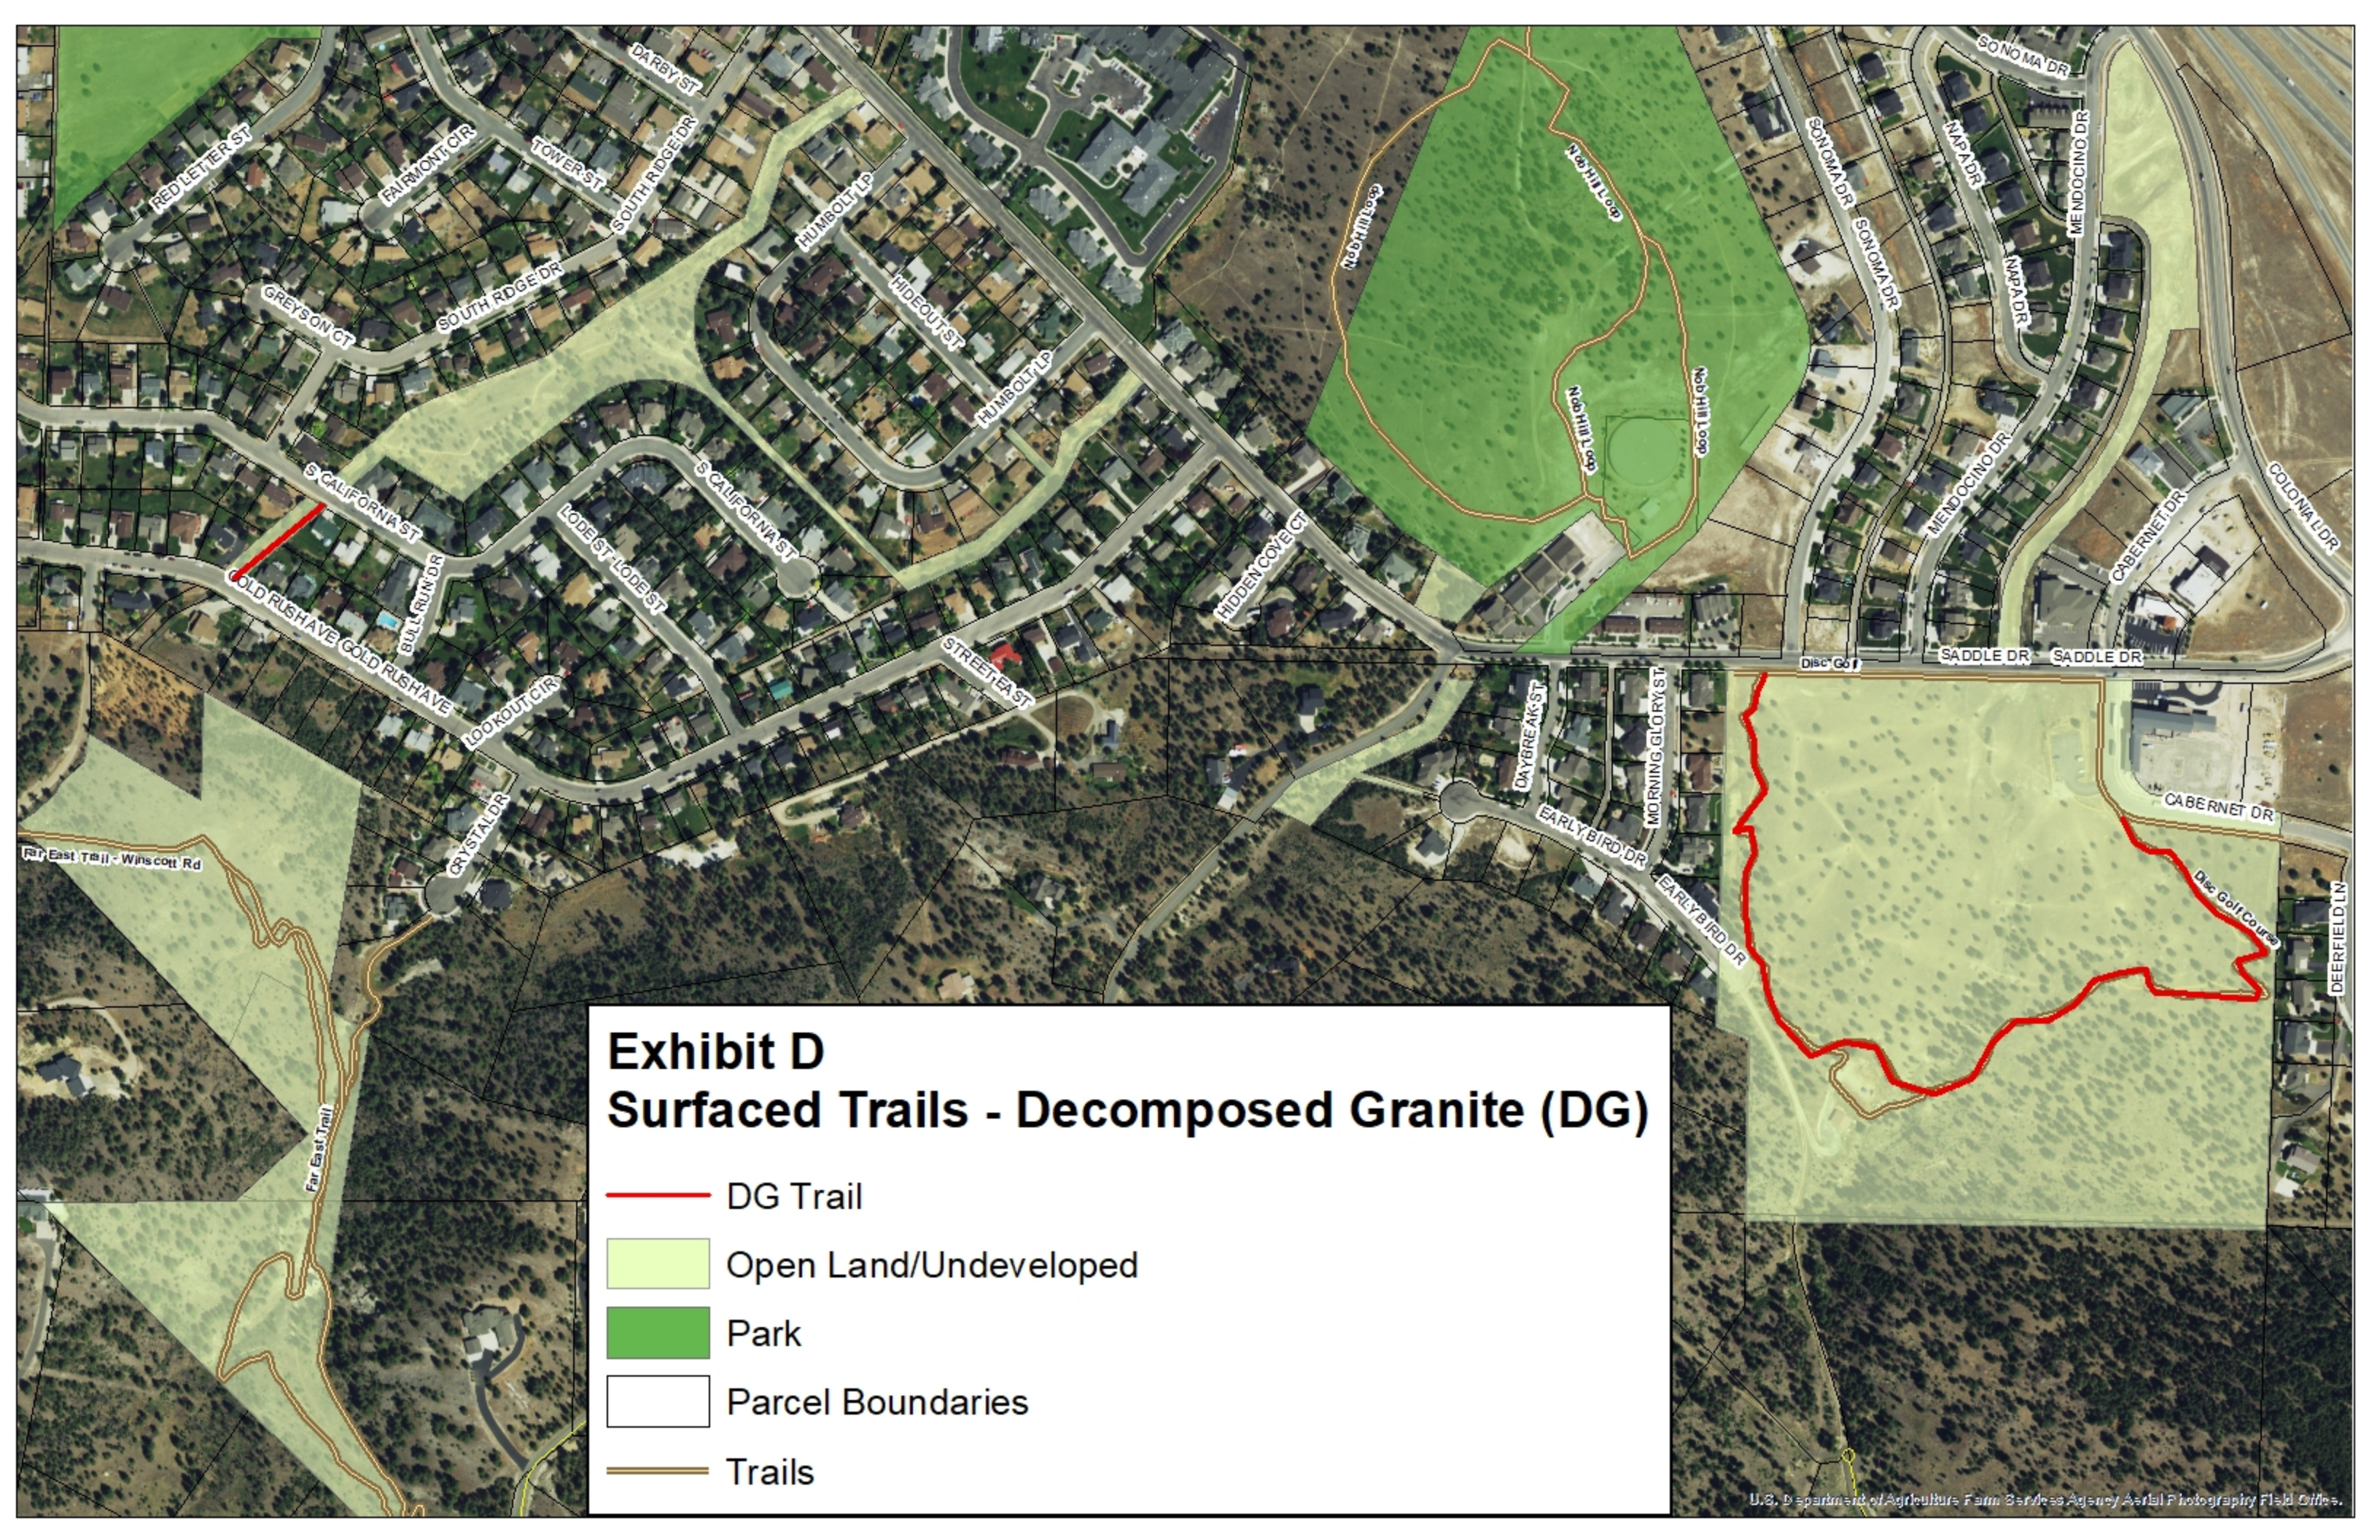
Exhibit D
Surfaced Trails - Decomposed Granite (DG)

DG Trail
Open Land/Undeveloped
Park
Parcel Boundaries
Trails

RED LETTER ST
FAIRMONT CIR
DARBY ST
TOWER ST
SOUTH RIDGE DR
GREYSON CT
SOUTH RIDGE DR
HUMBOLT LP
HIDEOUT ST
HUMBOLT LP
S CALIFORNIA ST
S CALIFORNIA ST
BULL RUN DR
LODE ST
LODE ST
GOLD RUSH AVE
GOLD RUSH AVE
LOOKOUT CIR
STREETEAST
HIDDEN COVE CT
CRYSTAL DR
Nob Hill Loop
Nob Hill Loop
Nob Hill Loop
Nob Hill Loop
SONOMA DR
SONOMA DR
SONOMA DR
NAPA DR
NAPA DR
MENDOCINO DR
MENDOCINO DR
CABERNET DR
COLONIAL DR
SADDLE DR
SADDLE DR
Disc Golf
DAYBREAK ST
MORNING GLORY ST
EARLY BIRD DR
EARLY BIRD DR
CABERNET DR
Disc Golf Course
DEERFIELD LN
Far East Trail - Wiinscott Rd
Far East Trail
U.S. Department of Agriculture Farm Service Agency Aerial Photography Field Office.